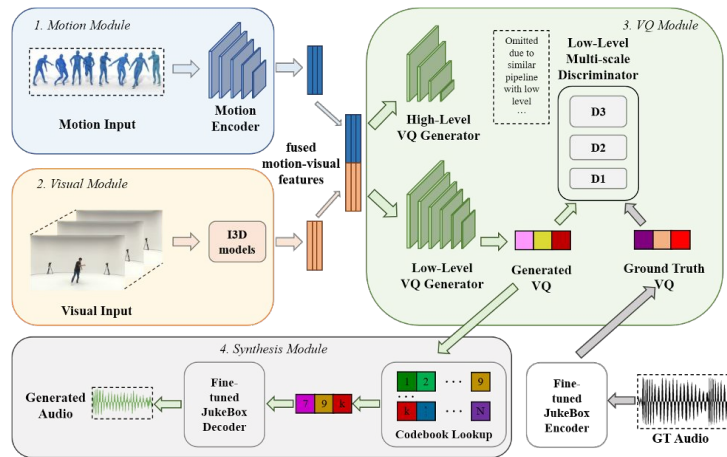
1. Motion Module

Motion Input

Motion Encoder

2. Visual Module

Visual Input

I3D models

fused motion-visual features

3. VQ Module

High-Level VQ Generator

Omitted due to similar pipeline with low level ...

Low-Level Multi-scale Discriminator

D3

D2

D1

Low-Level VQ Generator

Generated VQ

Ground Truth VQ

4. Synthesis Module

Generated Audio

Fine-tuned JukeBox Decoder

7 9 k

1 2 ... 9

...

k ... N

Codebook Lookup

Fine-tuned JukeBox Encoder

GT Audio